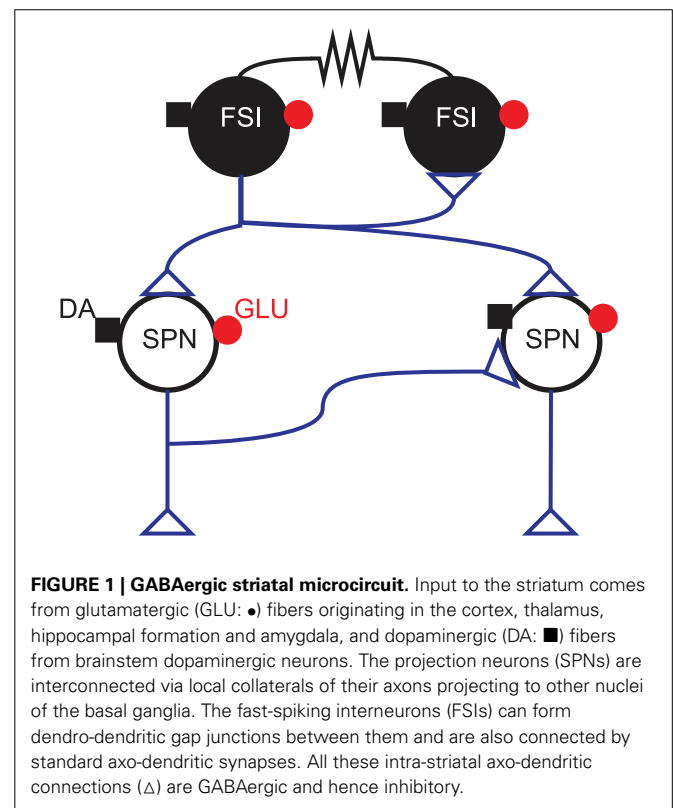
FSI

FSI

DA

GLU

SPN

SPN

**FIGURE 1 | GABAergic striatal microcircuit.** Input to the striatum comes from glutamatergic (GLU: •) fibers originating in the cortex, thalamus, hippocampal formation and amygdala, and dopaminergic (DA: ■) fibers from brainstem dopaminergic neurons. The projection neurons (SPNs) are interconnected via local collaterals of their axons projecting to other nuclei of the basal ganglia. The fast-spiking interneurons (FSIs) can form dendro-dendritic gap junctions between them and are also connected by standard axo-dendritic synapses. All these intra-striatal axo-dendritic connections (△) are GABAergic and hence inhibitory.